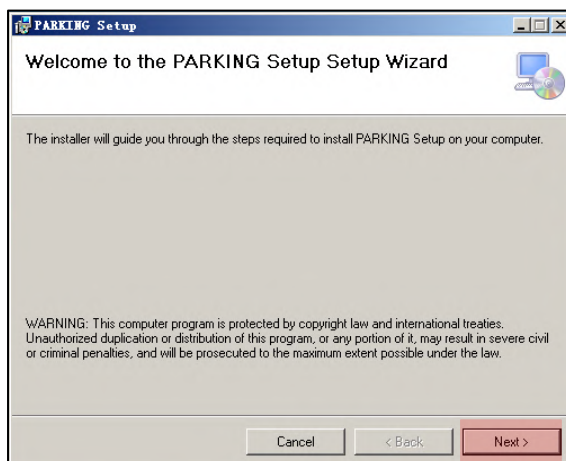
PARKING Setup

Welcome to the PARKING Setup Setup Wizard

The installer will guide you through the steps required to install PARKING Setup on your computer.

WARNING: This computer program is protected by copyright law and international treaties. Unauthorized duplication or distribution of this program, or any portion of it, may result in severe civil or criminal penalties, and will be prosecuted to the maximum extent possible under the law.

Cancel
< Back
Next >